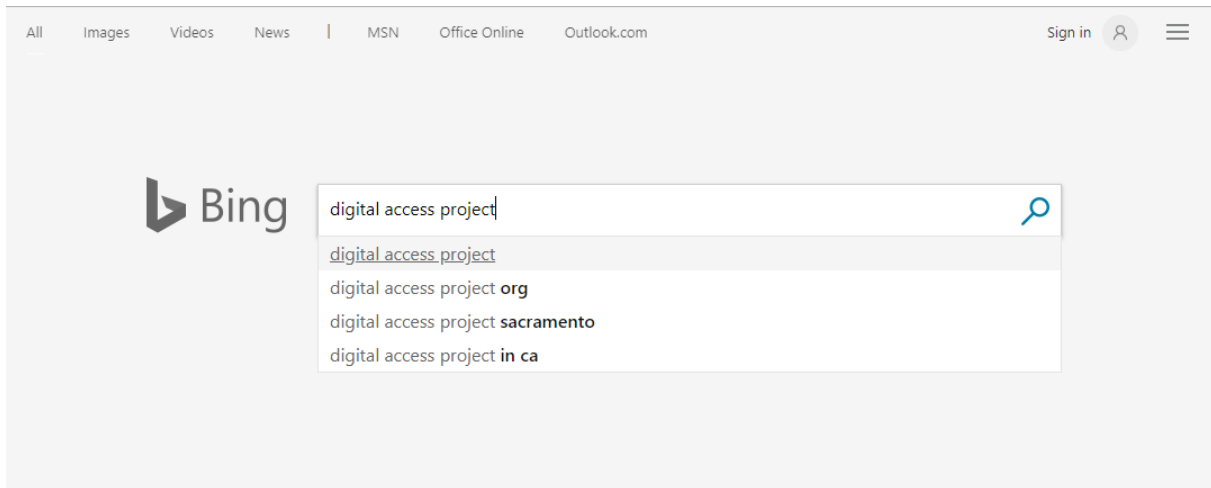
All Images Videos News | MSN Office Online Outlook.com

Sign in

Bing

digital access project

digital access project
digital access project **org**
digital access project **sacramento**
digital access project **in ca**